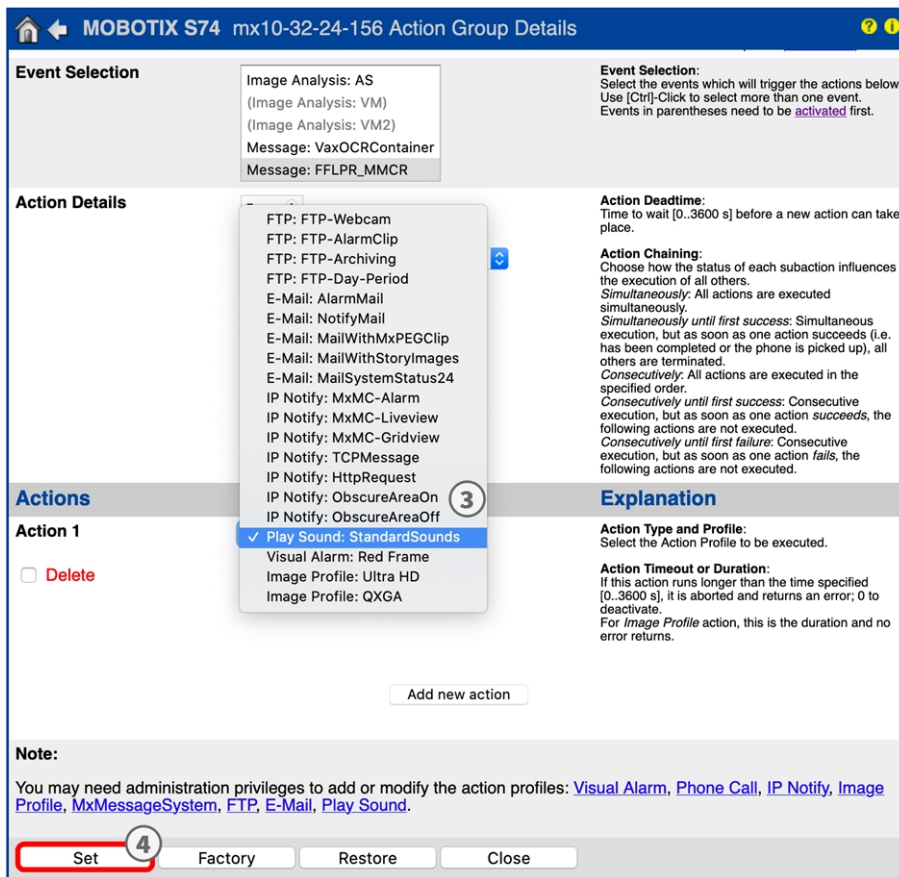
MOBOTIX S74 mx10-32-24-156 Action Group Details

Event Selection

Image Analysis: AS
(Image Analysis: VM)
(Image Analysis: VM2)
Message: VaxOCRContainer
Message: FFLPR_MMCR

Event Selection:
Select the events which will trigger the actions below. Use [Ctrl]-Click to select more than one event. Events in parentheses need to be activated first.

Action Details

FTP: FTP-Webcam
FTP: FTP-AlarmClip
FTP: FTP-Archiving
FTP: FTP-Day-Period
E-Mail: AlarmMail
E-Mail: NotifyMail
E-Mail: MailWithMxPEGClip
E-Mail: MailWithStoryImages
E-Mail: MailSystemStatus24
IP Notify: MxMC-Alarm
IP Notify: MxMC-Liveview
IP Notify: MxMC-Gridview
IP Notify: TCPMessage
IP Notify: HttpRequest
IP Notify: ObscureAreaOn
IP Notify: ObscureAreaOff
✓ Play Sound: StandardSounds
Visual Alarm: Red Frame
Image Profile: Ultra HD
Image Profile: QXGA

3

Action Deadtime:
Time to wait [0..3600 s] before a new action can take place.

Action Chaining:
Choose how the status of each subaction influences the execution of all others.
Simultaneously: All actions are executed simultaneously.
Simultaneously until first success: Simultaneous execution, but as soon as one action succeeds (i.e. has been completed or the phone is picked up), all others are terminated.
Consecutively: All actions are executed in the specified order.
Consecutively until first success: Consecutive execution, but as soon as one action succeeds, the following actions are not executed.
Consecutively until first failure: Consecutive execution, but as soon as one action fails, the following actions are not executed.

Actions

Explanation

Action 1

Delete

Action Type and Profile:
Select the Action Profile to be executed.

Action Timeout or Duration:
If this action runs longer than the time specified [0..3600 s], it is aborted and returns an error; 0 to deactivate.
For Image Profile action, this is the duration and no error returns.

Add new action

Note:

You may need administration privileges to add or modify the action profiles: Visual Alarm, Phone Call, IP Notify, Image Profile, MxMessageSystem, FTP, E-Mail, Play Sound.

4

Set | Factory | Restore | Close